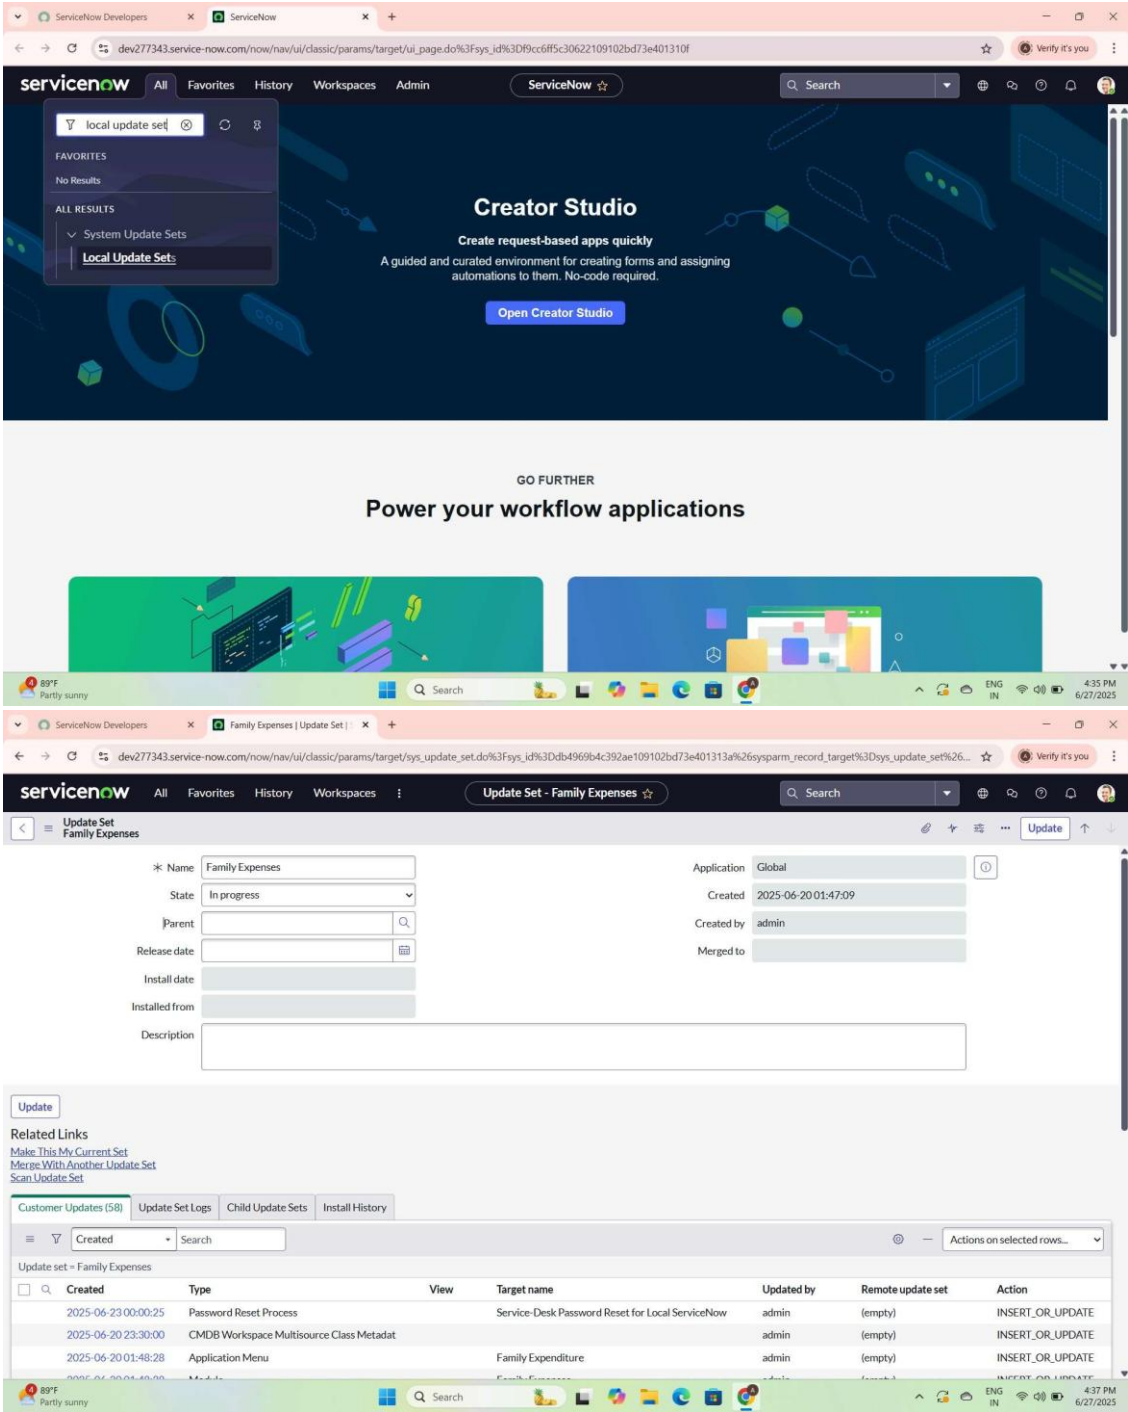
ServiceNow Developers
ServiceNow
dev277343.service-now.com/now/nav/ui/classic/params/target/ui_page.do%3Fsys_id%3Df9cc6ff5c30622109102bd73e401310f
Verify it's you
servicenow All Favorites History Workspaces Admin ServiceNow Search
local update set
FAVORITES
No Results
ALL RESULTS
System Update Sets
Local Update Sets

Creator Studio
Create request-based apps quickly
A guided and curated environment for creating forms and assigning automations to them. No-code required.
Open Creator Studio

GO FURTHER
Power your workflow applications

89°F
Partly sunny
Search
ENG IN
4:35 PM
6/27/2025

ServiceNow Developers
Family Expenses | Update Set |
dev277343.service-now.com/now/nav/ui/classic/params/target/sys_update_set.do%3Fsys_id%3Ddb4969b4c392ae109102bd73e401313a%26sysparm_record_target%3Dsys_update_set%26...
Verify it's you
servicenow All Favorites History Workspaces Update Set - Family Expenses Search
Update Set
Family Expenses
Update

| | | | |
|---|---|---|---|
| * Name | Family Expenses | Application | Global |
| State | In progress | Created | 2025-06-20 01:47:09 |
| Parent | | Created by | admin |
| Release date | | Merged to | |
| Install date | | | |
| Installed from | | | |
| Description | | | |

Update
Related Links
Make This My Current Set
Merge With Another Update Set
Scan Update Set
Customer Updates (58) Update Set Logs Child Update Sets Install History
Created Search Actions on selected rows...
Update set = Family Expenses

| Created | Type | View | Target name | Updated by | Remote update set | Action |
|---|---|---|---|---|---|---|
| 2025-06-23 00:00:25 | Password Reset Process | | Service-Desk Password Reset for Local ServiceNow | admin | (empty) | INSERT_OR_UPDATE |
| 2025-06-20 23:30:00 | CMDB Workspace Multisource Class Metadat | | | admin | (empty) | INSERT_OR_UPDATE |
| 2025-06-20 01:48:28 | Application Menu | | Family Expenditure | admin | (empty) | INSERT_OR_UPDATE |

89°F
Partly sunny
Search
ENG IN
4:37 PM
6/27/2025